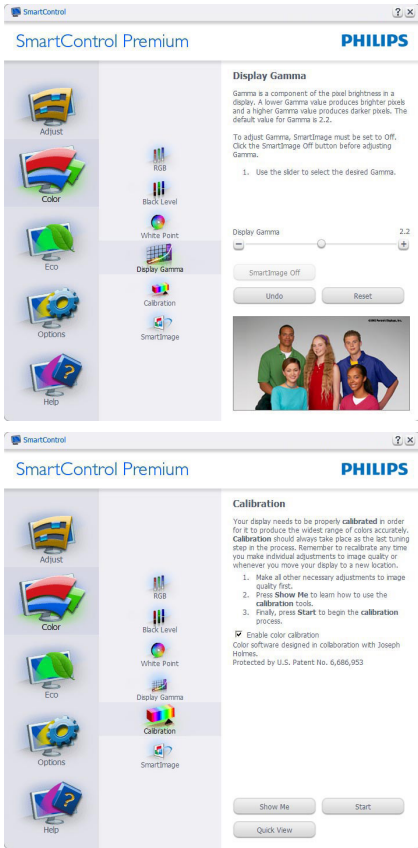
SmartControl

?  X

SmartControl Premium

PHILIPS

Adjust

Color

Eco

Options

Help

RGB

Black Level

White Point

Display Gamma

Calibration

SmartImage

Display Gamma

Gamma is a component of the pixel brightness in a display. A lower Gamma value produces brighter pixels and a higher Gamma value produces darker pixels. The default value for Gamma is 2.2.

To adjust Gamma, SmartImage must be set to Off. Click the SmartImage Off button before adjusting Gamma.

1. Use the slider to select the desired Gamma.

Display Gamma

2.2

SmartImage Off

Undo

Reset

SmartControl

?  X

SmartControl Premium

PHILIPS

Adjust

Color

Eco

Options

Help

RGB

Black Level

White Point

Display Gamma

Calibration

SmartImage

Calibration

Your display needs to be properly **calibrated** in order for it to produce the widest range of colors accurately. **Calibration** should always take place as the last tuning step in the process. Remember to recalibrate any time you make individual adjustments to image quality or whenever you move your display to a new location.

1. Make all other necessary adjustments to image quality first.
2. Press **Show Me** to learn how to use the **calibration** tools.
3. Finally, press **Start** to begin the **calibration** process.

Enable color calibration

Color software designed in collaboration with Joseph Holmes.

Protected by U.S. Patent No. 6,686,953

Show Me

Start

Quick View